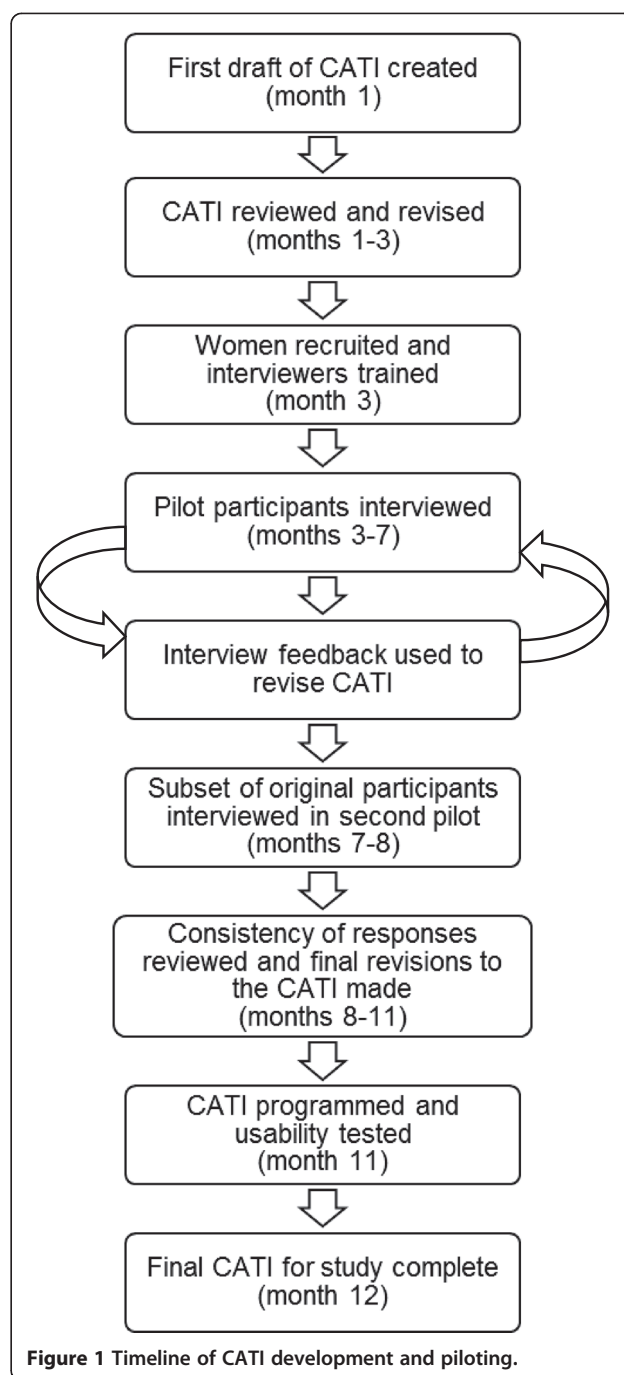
First draft of CATI created
(month 1)

CATI reviewed and revised
(months 1-3)

Women recruited and interviewers trained
(month 3)

Pilot participants interviewed
(months 3-7)

Interview feedback used to revise CATI

Subset of original participants interviewed in second pilot
(months 7-8)

Consistency of responses reviewed and final revisions to the CATI made
(months 8-11)

CATI programmed and usability tested
(month 11)

Final CATI for study complete
(month 12)

**Figure 1** Timeline of CATI development and piloting.